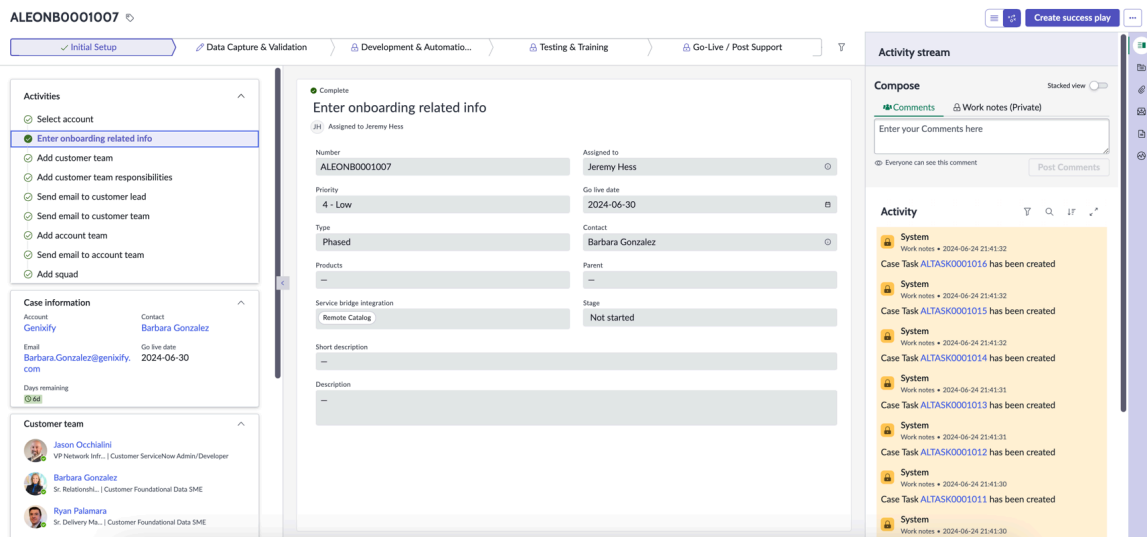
ALEONB0001007

Create success play

Initial Setup
Data Capture & Validation
Development & Automatio...
Testing & Training
Go-Live / Post Support

Activities

Select account
Enter onboarding related info
Add customer team
Add customer team responsibilities
Send email to customer lead
Send email to customer team
Add account team
Send email to account team
Add squad

Case information

Account
Genixify

Contact
Barbara Gonzalez

Email
Barbara.Gonzalez@genixify.com

Go live date
2024-06-30

Days remaining
6d

Customer team

Jason Occhialini
VP Network Infr... | Customer ServiceNow Admin/Developer

Barbara Gonzalez
Sr. Relationshi... | Customer Foundational Data SME

Ryan Palamara
Sr. Delivery Ma... | Customer Foundational Data SME

Complete
Enter onboarding related info
JH Assigned to Jeremy Hess

Number
ALEONB0001007

Assigned to
Jeremy Hess

Priority
4 - Low

Go live date
2024-06-30

Type
Phased

Contact
Barbara Gonzalez

Products
—

Parent
—

Service bridge integration
Remote Catalog

Stage
Not started

Short description
—

Description
—

Activity stream

Compose

Stacked view

Comments
Work notes (Private)

Enter your Comments here

Everyone can see this comment

Post Comments

Activity

System
Work notes • 2024-06-24 21:41:32
Case Task ALTASK0001016 has been created

System
Work notes • 2024-06-24 21:41:32
Case Task ALTASK0001015 has been created

System
Work notes • 2024-06-24 21:41:32
Case Task ALTASK0001014 has been created

System
Work notes • 2024-06-24 21:41:31
Case Task ALTASK0001013 has been created

System
Work notes • 2024-06-24 21:41:31
Case Task ALTASK0001012 has been created

System
Work notes • 2024-06-24 21:41:30
Case Task ALTASK0001011 has been created

System
Work notes • 2024-06-24 21:41:30